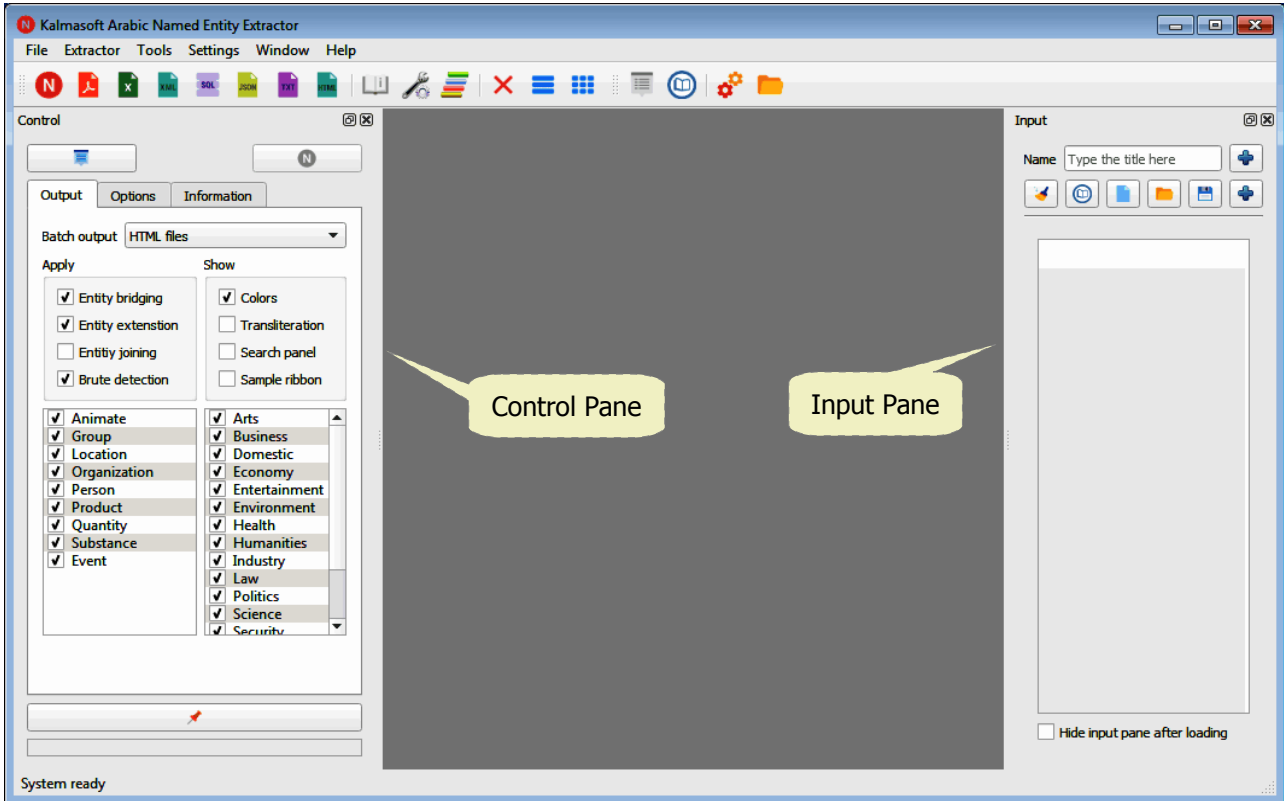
Kalmasoft Arabic Named Entity Extractor

File Extractor Tools Settings Window Help

X XML SQL JSON TXT HTML

Control

Output | Options | Information

Batch output HTML files

Apply
Entity bridging
Entity extenstion
Entitiy joining
Brute detection

Show
Colors
Transliteration
Search panel
Sample ribbon

Animate
Group
Location
Organization
Person
Product
Quantity
Substance
Event

Arts
Business
Domestic
Economy
Entertainment
Environment
Health
Humanities
Industry
Law
Politics
Science
Security

Control Pane

Input Pane

Input

Name Type the title here

Hide input pane after loading

System ready